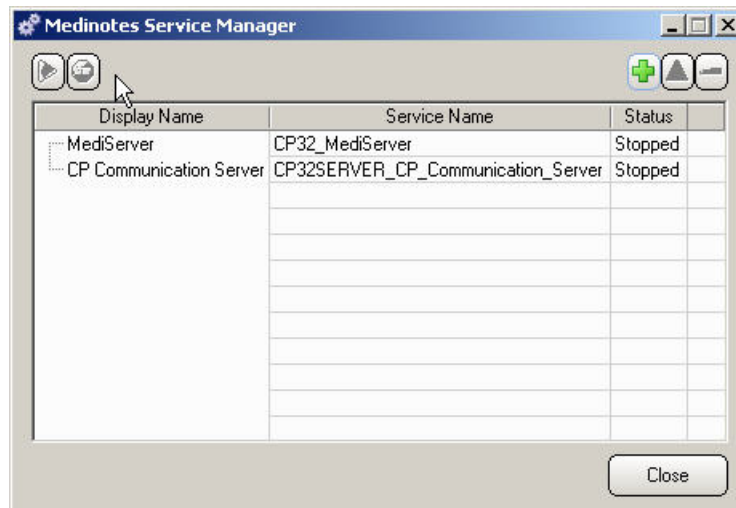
Medinotes Service Manager

| Display Name | Service Name | Status |
|---|---|---|
| MediServer | CP32_MediServer | Stopped |
| CP Communication Server | CP32SERVER_CP_Communication_Server | Stopped |

Close